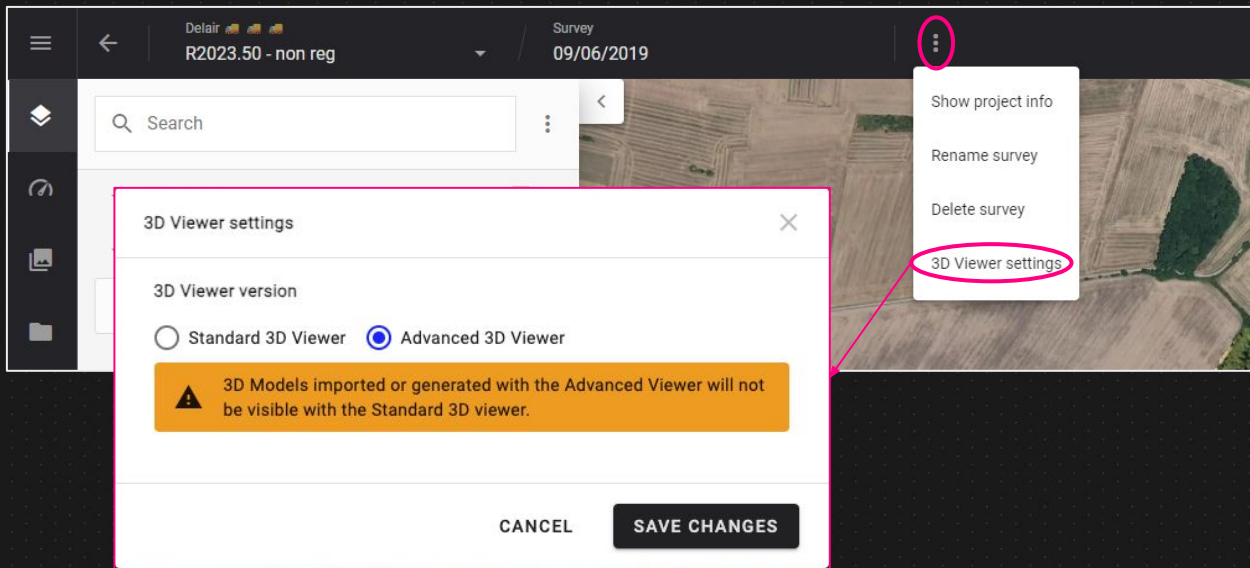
Delair

R2023.50 - non reg

Survey

09/06/2019

Search

Show project info

Rename survey

Delete survey

3D Viewer settings

3D Viewer settings

3D Viewer version

Standard 3D Viewer

Advanced 3D Viewer

3D Models imported or generated with the Advanced Viewer will not be visible with the Standard 3D viewer.

CANCEL

SAVE CHANGES